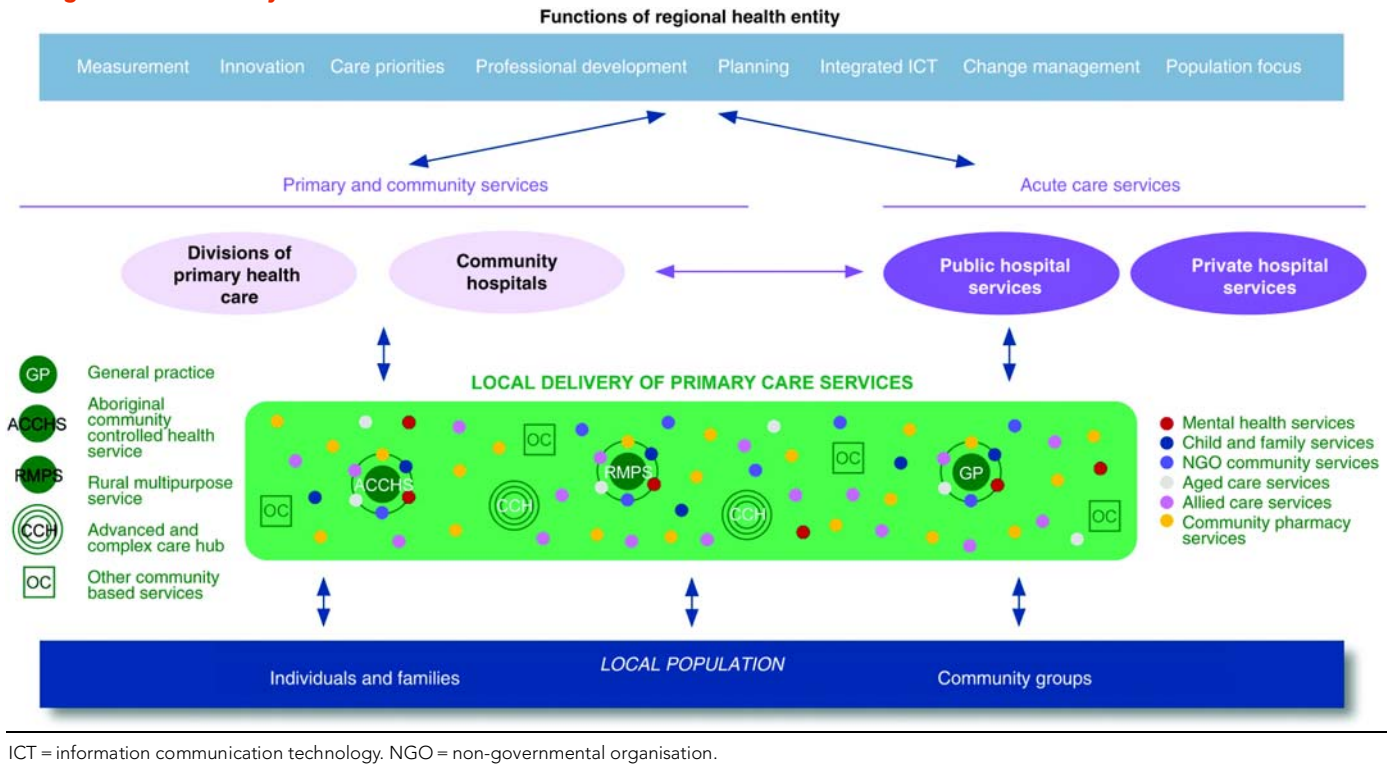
Functions of regional health entity

Measurement Innovation Care priorities Professional development Planning Integrated ICT Change management Population focus

Primary and community services

Acute care services

Divisions of primary health care

Community hospitals

Public hospital services

Private hospital services

GP General practice

ACCHS Aboriginal community controlled health service

RMPS Rural multipurpose service

CCH Advanced and complex care hub

OC Other community based services

LOCAL DELIVERY OF PRIMARY CARE SERVICES

OC ACCHS OC CCH RMPS CCH OC GP OC

Mental health services
Child and family services
NGO community services
Aged care services
Allied care services
Community pharmacy services

LOCAL POPULATION

Individuals and families

Community groups

ICT = information communication technology. NGO = non-governmental organisation.